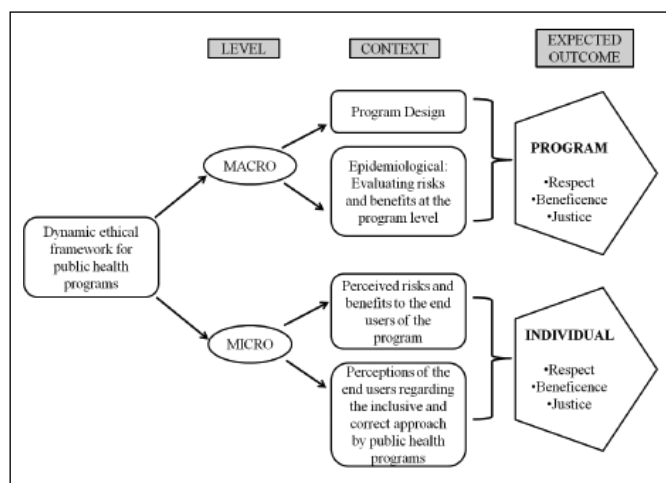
LEVEL

CONTEXT

EXPECTED OUTCOME

Dynamic ethical framework for public health programs

MACRO

Program Design

Epidemiological: Evaluating risks and benefits at the program level

PROGRAM

•Respect
•Beneficence
•Justice

MICRO

Perceived risks and benefits to the end users of the program

Perceptions of the end users regarding the inclusive and correct approach by public health programs

INDIVIDUAL

•Respect
•Beneficence
•Justice